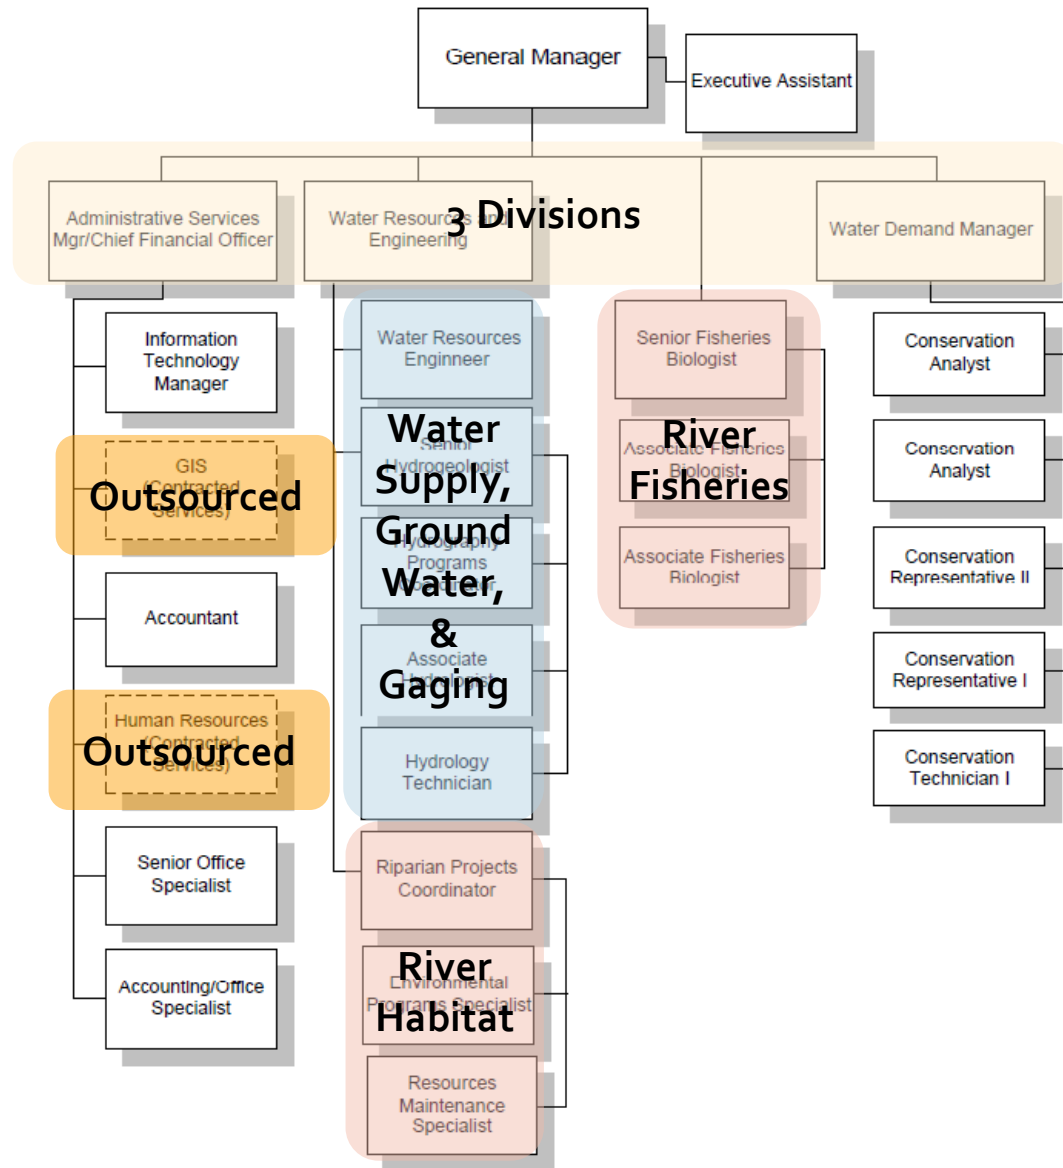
General Manager

Executive Assistant

3 Divisions

Administrative Services Mgr/Chief Financial Officer

Water Resources and Engineering

Water Demand Manager

Information Technology Manager

GIS (Contracted Services)

Outsourced

Accountant

Human Resources (Contracted Services)

Outsourced

Senior Office Specialist

Accounting/Office Specialist

Water Resources Enginneer

Water Supply, Ground Water, & Gaging

Senior Hydrogeologist

Hydrography Programs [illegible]

Associate Hydrologist

Hydrology Technician

Riparian Projects Coordinator

River Habitat

Environmental Programs Specialist

Resources Maintenance Specialist

Senior Fisheries Biologist

River Fisheries

Associate Fisheries Biologist

Associate Fisheries Biologist

Conservation Analyst

Conservation Analyst

Conservation Representative II

Conservation Representative I

Conservation Technician I